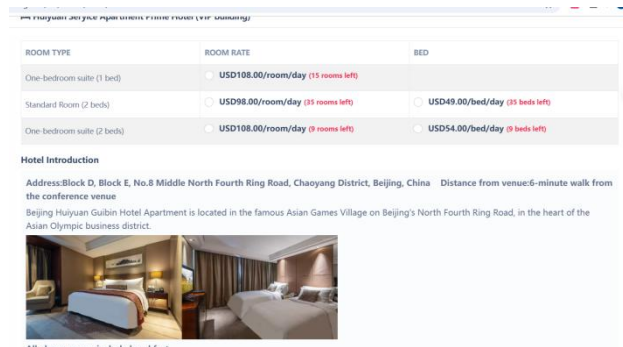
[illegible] Huiyuan Service Apartment Prime Hotel (VIP Building)

| ROOM TYPE | ROOM RATE | BED |
|---|---|---|
| One-bedroom suite (1 bed) | USD108.00/room/day (15 rooms left) | |
| Standard Room (2 beds) | USD98.00/room/day (35 rooms left) | USD49.00/bed/day (35 beds left) |
| One-bedroom suite (2 beds) | USD108.00/room/day (9 rooms left) | USD54.00/bed/day (9 beds left) |

Hotel Introduction

Address:Block D, Block E, No.8 Middle North Fourth Ring Road, Chaoyang District, Beijing, China Distance from venue:6-minute walk from the conference venue

Beijing Huiyuan Guibin Hotel Apartment is located in the famous Asian Games Village on Beijing's North Fourth Ring Road, in the heart of the Asian Olympic business district.

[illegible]